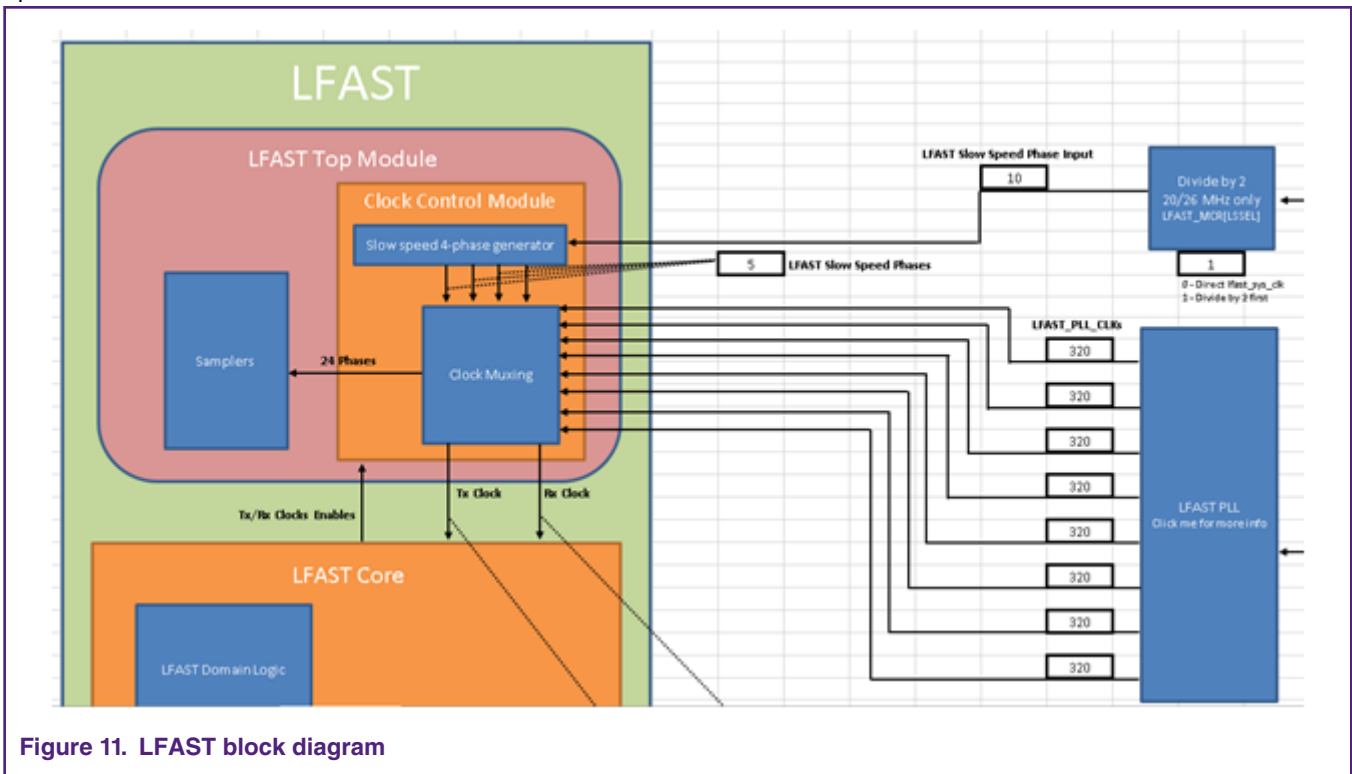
LFAST

LFAST Top Module

Clock Control Module

Slow speed 4-phase generator

Samplers

24 Phases

Clock Muxing

Tx Clock

Rx Clock

Tx/Rx Clocks Enables

LFAST Core

LFAST Domain Logic

LFAST Slow Speed Phase Input

10

Divide by 2
20/26 MHz only
LFAST_MCR[LSSEL]

5

LFAST Slow Speed Phases

1

0 - Direct lfast_sys_clk
1 - Divide by 2 first

LFAST_PLL_CLKs

320

320

320

320

320

320

320

320

LFAST PLL
Click me for more info

Figure 11. LFAST block diagram